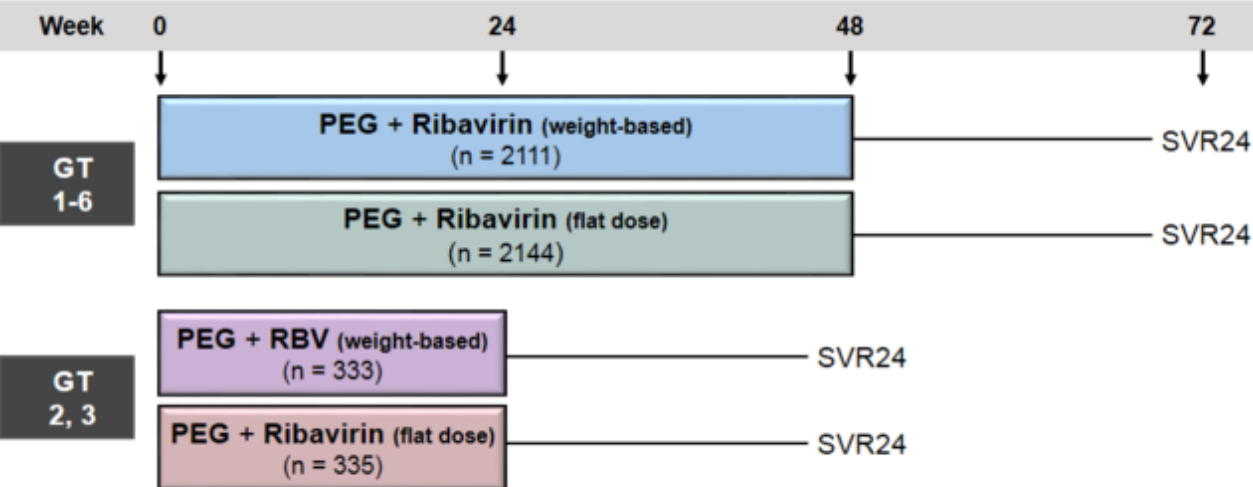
Week 0 24 48 72

GT 1-6

PEG + Ribavirin (weight-based)
(n = 2111)

SVR24

PEG + Ribavirin (flat dose)
(n = 2144)

SVR24

GT 2, 3

PEG + RBV (weight-based)
(n = 333)

SVR24

PEG + Ribavirin (flat dose)
(n = 335)

SVR24